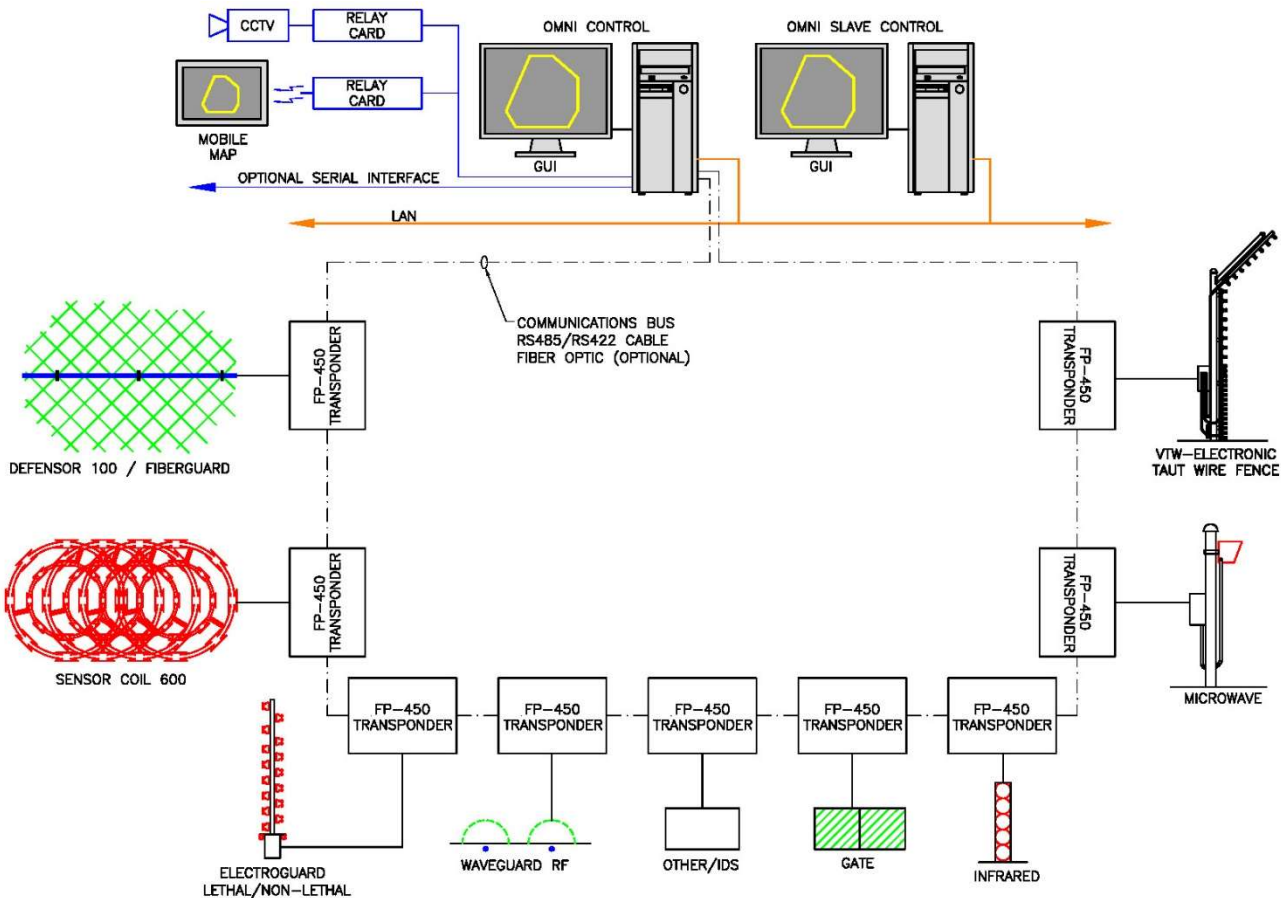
CCTV
RELAY CARD
RELAY CARD
MOBILE MAP
OMNI CONTROL
GUI
OMNI SLAVE CONTROL
GUI
OPTIONAL SERIAL INTERFACE
LAN
COMMUNICATIONS BUS
RS485/RS422 CABLE
FIBER OPTIC (OPTIONAL)
FP-450 TRANSPONDER
DEFENSOR 100 / FIBERGUARD
FP-450 TRANSPONDER
VTW-ELECTRONIC TAUT WIRE FENCE
FP-450 TRANSPONDER
SENSOR COIL 600
FP-450 TRANSPONDER
MICROWAVE
FP-450 TRANSPONDER
FP-450 TRANSPONDER
FP-450 TRANSPONDER
FP-450 TRANSPONDER
FP-450 TRANSPONDER
ELECTROGUARD LETHAL/NON-LETHAL
WAVEGUARD RF
OTHER/IDS
GATE
INFRARED